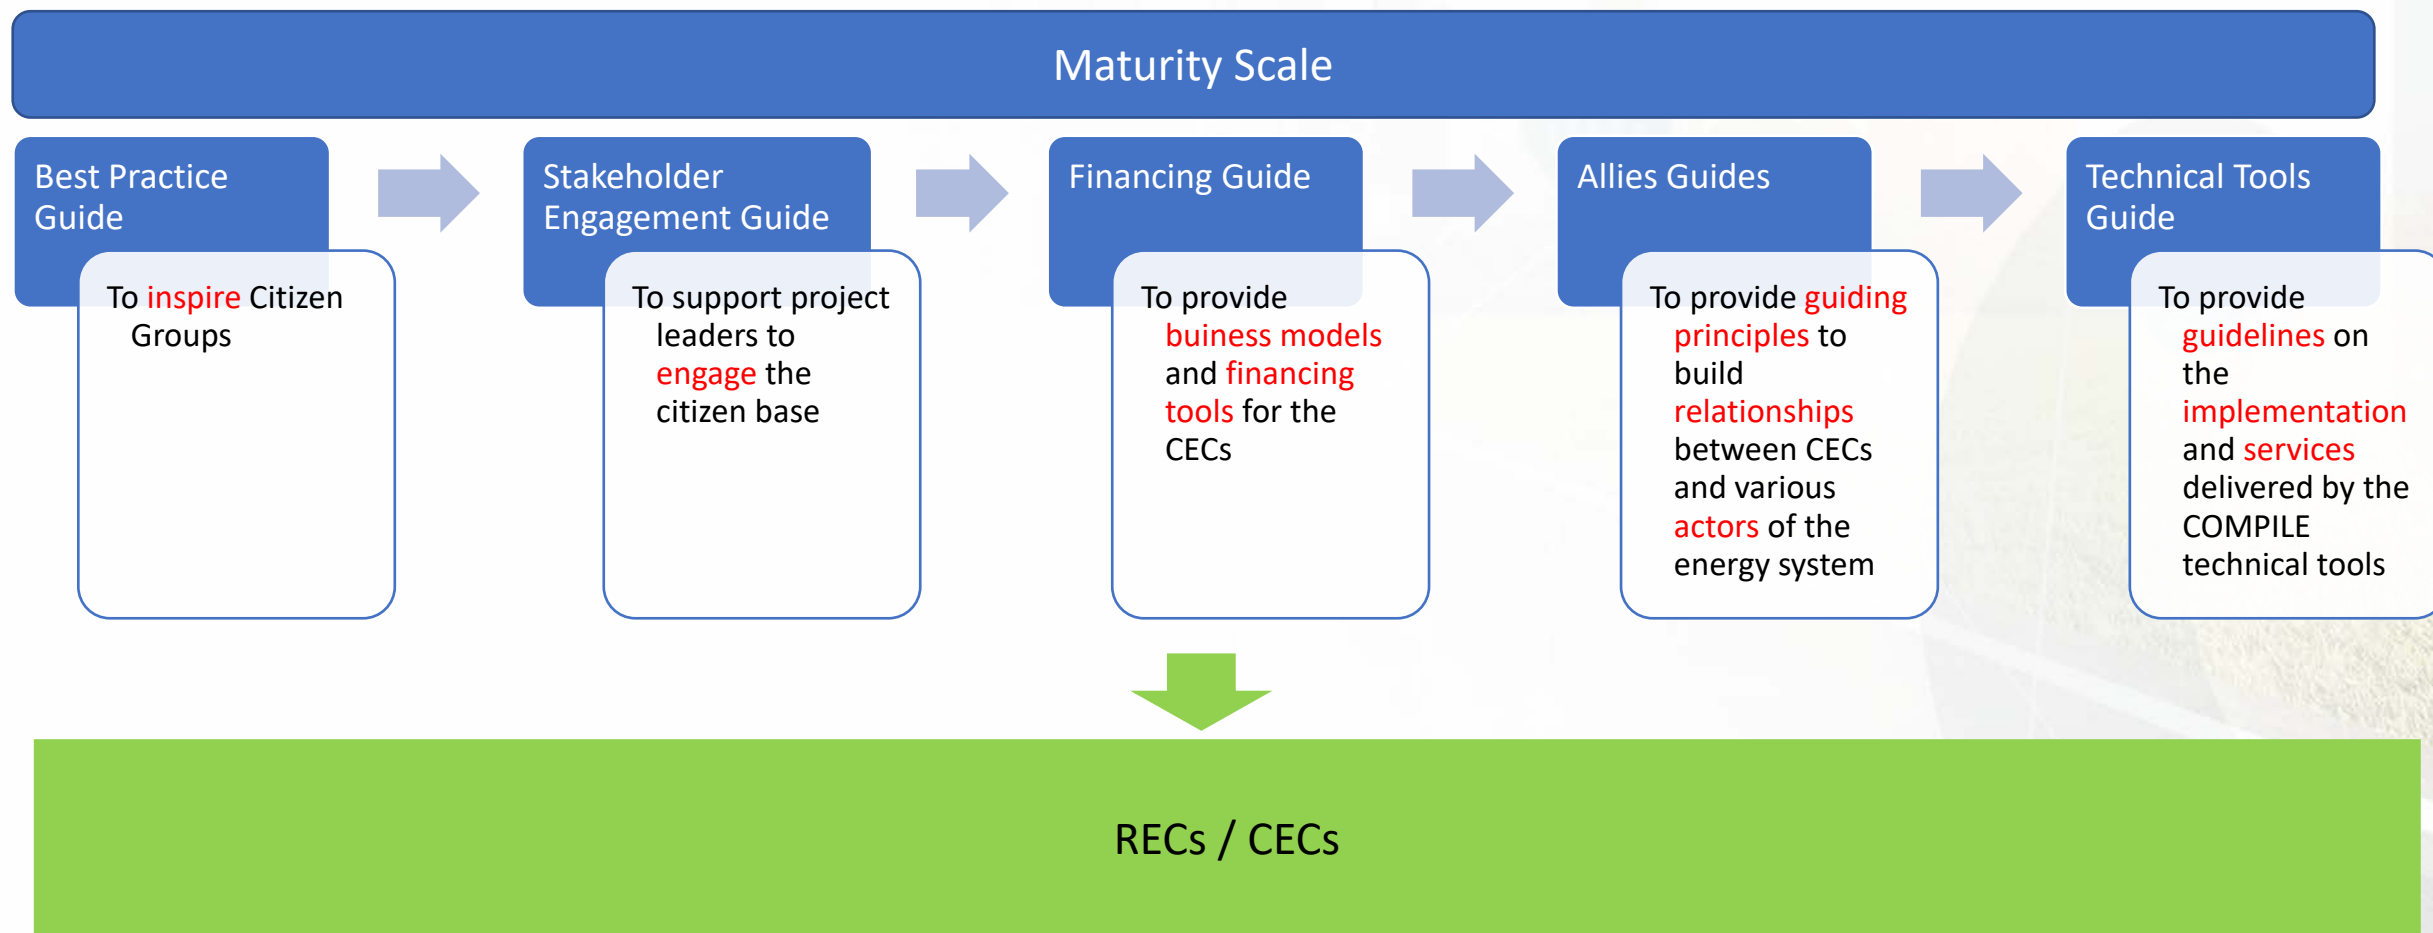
Maturity Scale

Best Practice Guide

To inspire Citizen Groups

Stakeholder Engagement Guide

To support project leaders to engage the citizen base

Financing Guide

To provide buiness models and financing tools for the CECs

Allies Guides

To provide guiding principles to build relationships between CECs and various actors of the energy system

Technical Tools Guide

To provide guidelines on the implementation and services delivered by the COMPILE technical tools

RECs / CECs